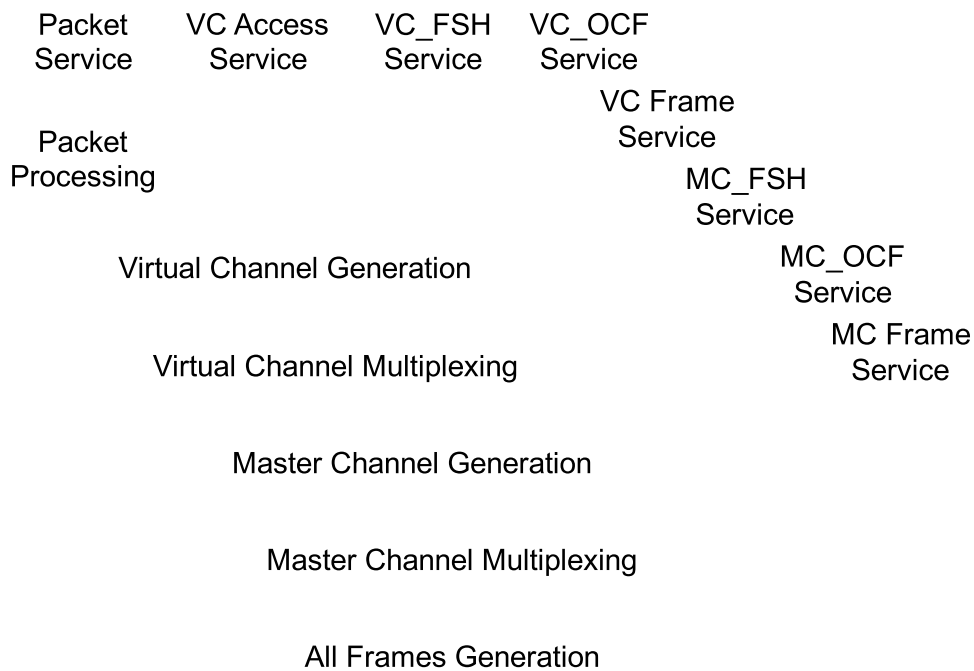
Packet Service

VC Access Service

VC_FSH Service

VC_OCF Service

VC Frame Service

Packet Processing

MC_FSH Service

Virtual Channel Generation

MC_OCF Service

MC Frame Service

Virtual Channel Multiplexing

Master Channel Generation

Master Channel Multiplexing

All Frames Generation